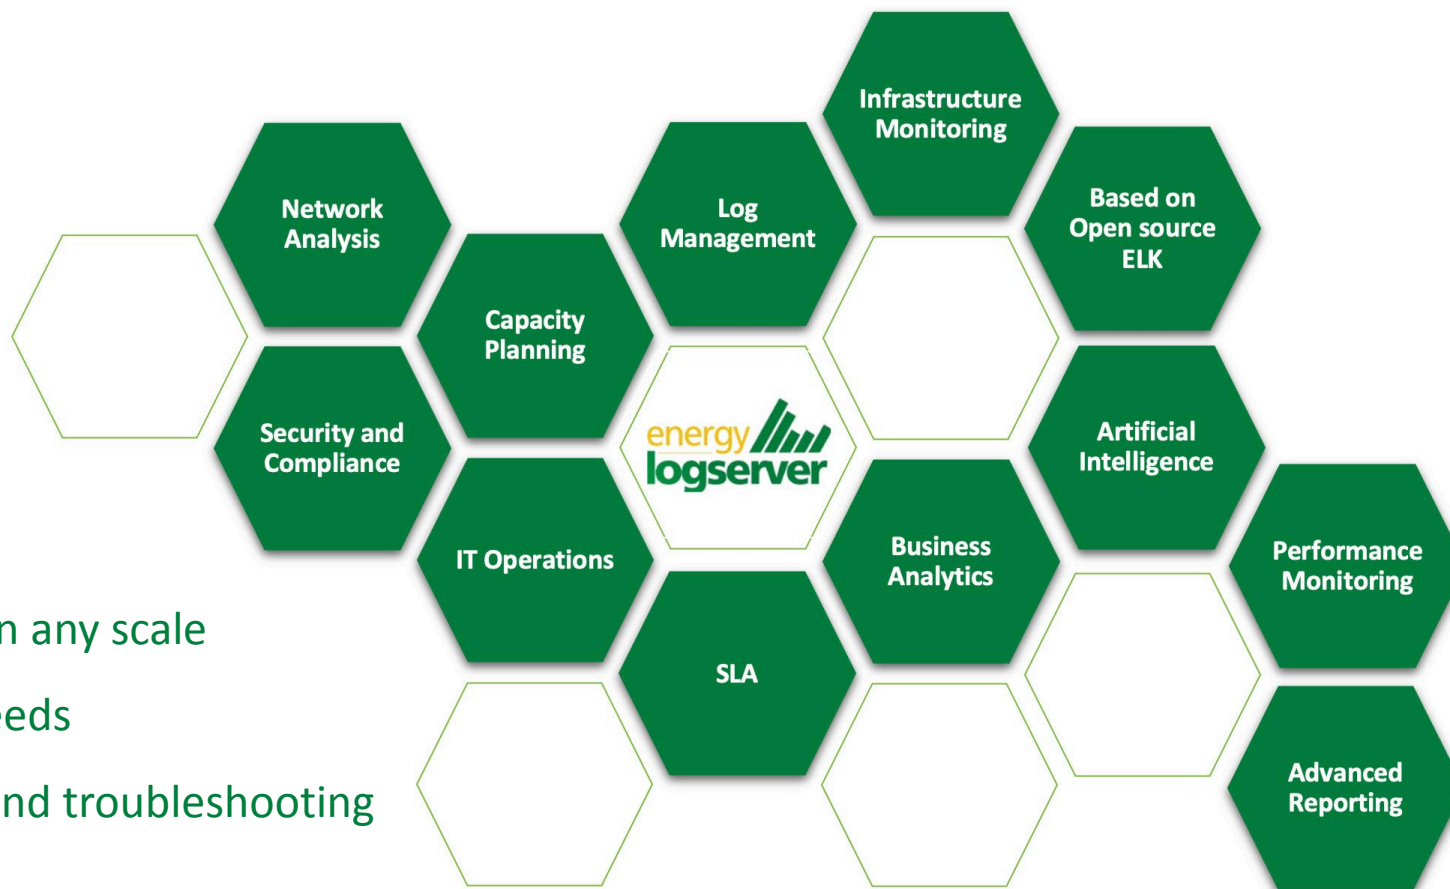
Infrastructure Monitoring

Network Analysis

Log Management

Based on Open source ELK

Capacity Planning

Security and Compliance

energy logserver

Artificial Intelligence

IT Operations

Business Analytics

Performance Monitoring

n any scale

SLA

eds

nd troubleshooting

Advanced Reporting